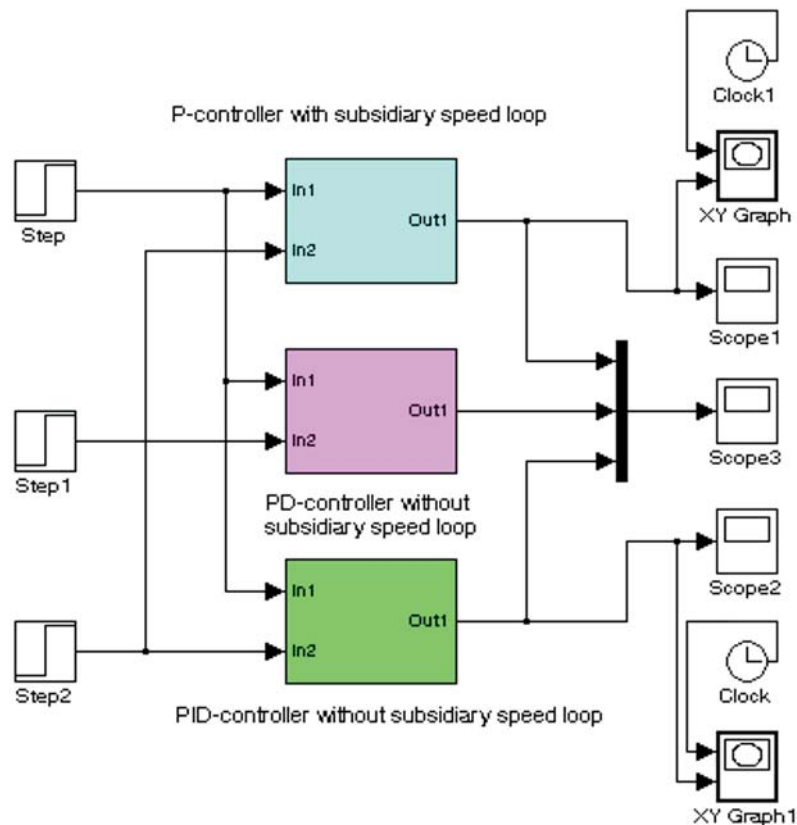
Clock1

P-controller with subsidiary speed loop

Step

In1

In2

Out1

XY Graph

Scope1

In1

In2

Out1

Scope3

Step1

PD-controller without subsidiary speed loop

Scope2

In1

In2

Out1

Clock

Step2

PID-controller without subsidiary speed loop

XY Graph1